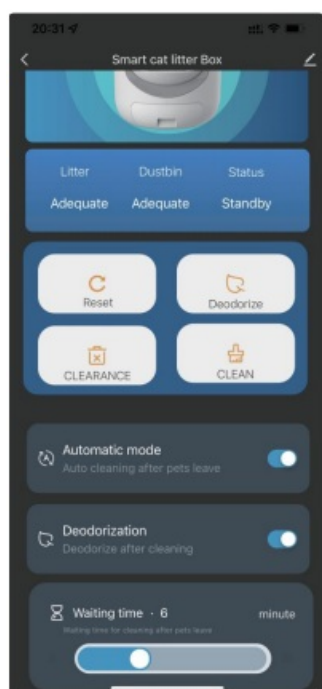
20:31

Smart cat litter Box

Litter
Adequate

Dustbin
Adequate

Status
Standby

Reset

Deodorize

CLEARANCE

CLEAN

Automatic mode
Auto cleaning after pets leave

Deodorization
Deodorize after cleaning

Waiting time · 6
minute
Waiting time for cleaning after pets leave